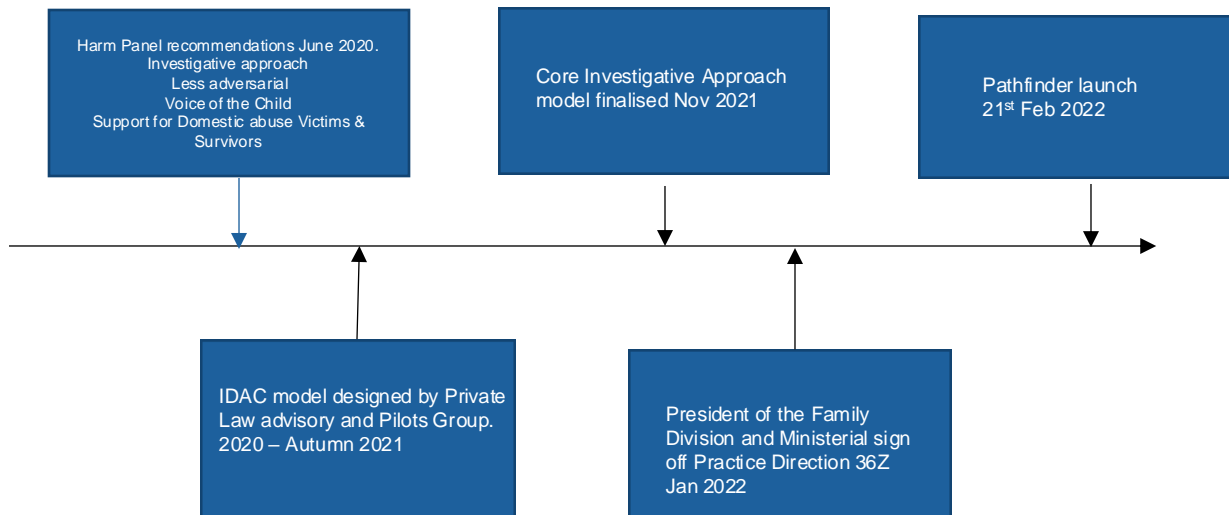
Harm Panel recommendations June 2020.
Investigative approach
Less adversarial
Voice of the Child
Support for Domestic abuse Victims & Survivors

Core Investigative Approach model finalised Nov 2021

Pathfinder launch
21$^{st}$ Feb 2022

IDAC model designed by Private Law advisory and Pilots Group.
2020 – Autumn 2021

President of the Family Division and Ministerial sign off Practice Direction 36Z
Jan 2022